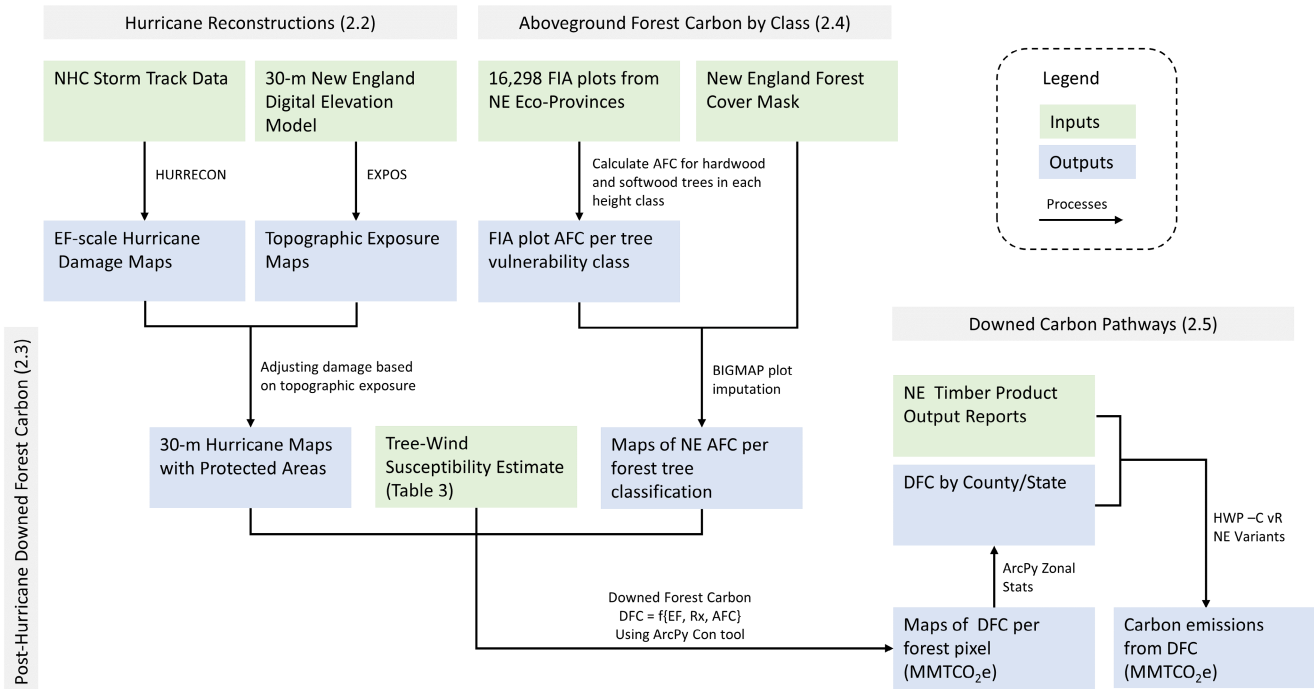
Hurricane Reconstructions (2.2)

Aboveground Forest Carbon by Class (2.4)

NHC Storm Track Data

30-m New England Digital Elevation Model

16,298 FIA plots from NE Eco-Provinces

New England Forest Cover Mask

Legend

Inputs

Outputs

Processes

HURRECON

EXPOS

Calculate AFC for hardwood and softwood trees in each height class

EF-scale Hurricane Damage Maps

Topographic Exposure Maps

FIA plot AFC per tree vulnerability class

Downed Carbon Pathways (2.5)

Post-Hurricane Downed Forest Carbon (2.3)

Adjusting damage based on topographic exposure

BIGMAP plot imputation

NE Timber Product Output Reports

30-m Hurricane Maps with Protected Areas

Tree-Wind Susceptibility Estimate (Table 3)

Maps of NE AFC per forest tree classification

DFC by County/State

HWP –C vR NE Variants

ArcPy Zonal Stats

Downed Forest Carbon DFC = f{EF, Rx, AFC} Using ArcPy Con tool

Maps of DFC per forest pixel (MMTCO$_2$e)

Carbon emissions from DFC (MMTCO$_2$e)